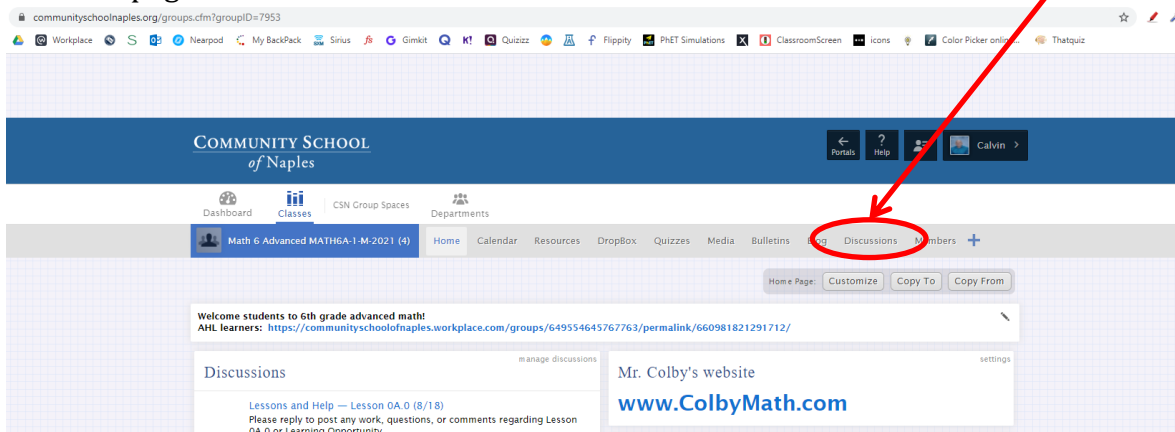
communityschoolnaples.org/groups.cfm?groupID=7953

Workplace S Nearpod My BackPack Sirius Gimkit K! Quizizz Flippity PhET Simulations ClassroomScreen icons Color Picker onlin... Thatquiz

COMMUNITY SCHOOL of Naples

Portals Help Calvin

Dashboard Classes CSN Group Spaces Departments

Math 6 Advanced MATH6A-1-M-2021 (4) Home Calendar Resources DropBox Quizzes Media Bulletins Blog Discussions Members +

Home Page: Customize Copy To Copy From

Welcome students to 6th grade advanced math!
AHL learners: https://communityschoolofnaples.workplace.com/groups/649554645767763/permalink/660981821291712/

manage discussions

Discussions

Lessons and Help — Lesson 0A.0 (8/18)
Please reply to post any work, questions, or comments regarding Lesson 0A.0 or Learning Opportunity

settings

Mr. Colby's website

www.ColbyMath.com